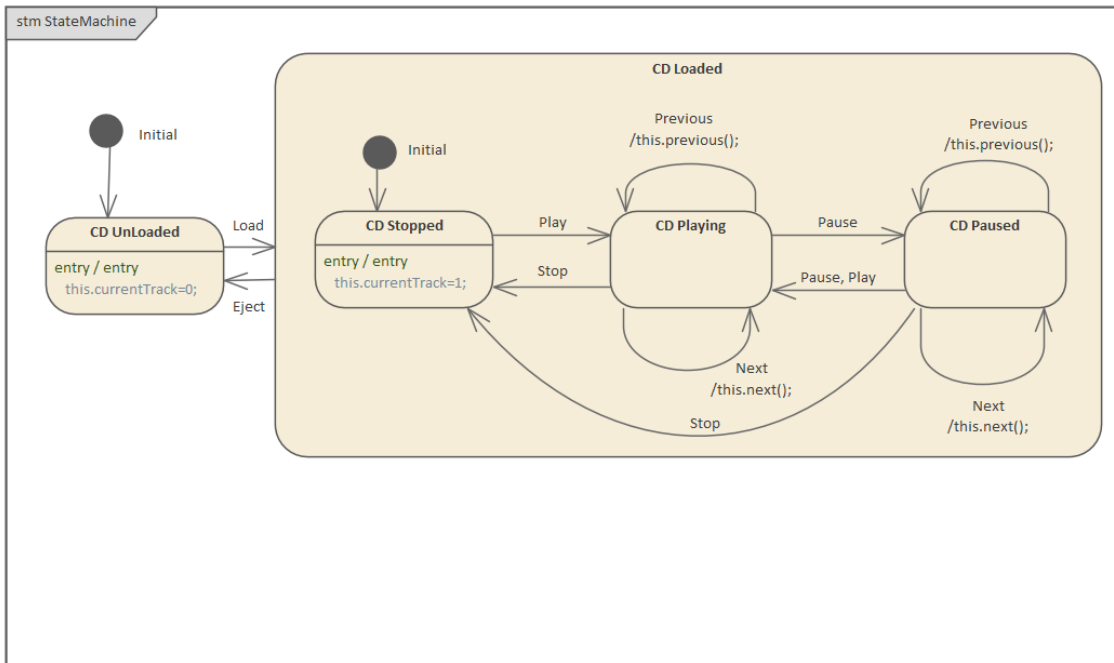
stm StateMachine

Initial

CD UnLoaded

entry / entry
this.currentTrack=0;

Load

Eject

CD Loaded

Initial

CD Stopped

entry / entry
this.currentTrack=1;

Play

Stop

Previous
/this.previous();

CD Playing

Next
/this.next();

Pause

Pause, Play

Previous
/this.previous();

CD Paused

Next
/this.next();

Stop